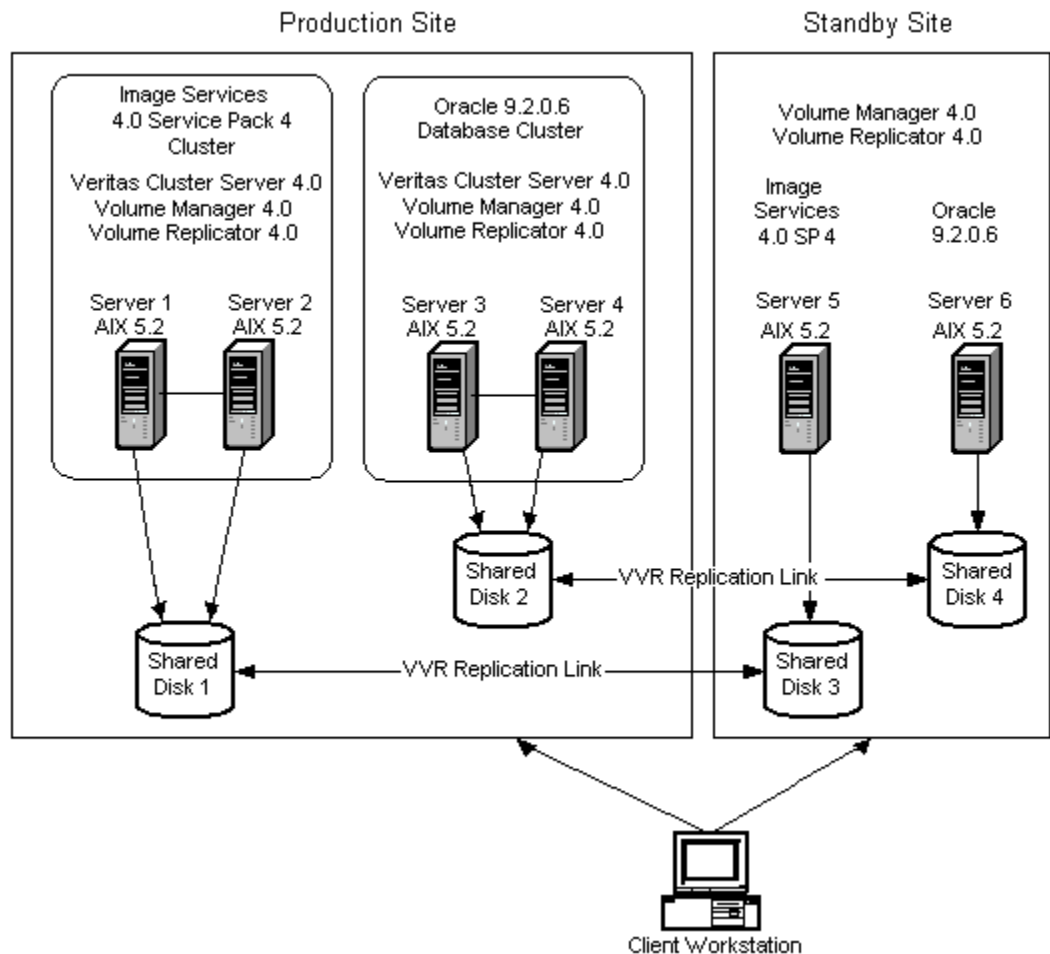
Production Site

Standby Site

Image Services 4.0 Service Pack 4 Cluster

Veritas Cluster Server 4.0
Volume Manager 4.0
Volume Replicator 4.0

Server 1
AIX 5.2

Server 2
AIX 5.2

Oracle 9.2.0.6 Database Cluster

Veritas Cluster Server 4.0
Volume Manager 4.0
Volume Replicator 4.0

Server 3
AIX 5.2

Server 4
AIX 5.2

Volume Manager 4.0
Volume Replicator 4.0

Image Services 4.0 SP 4

Oracle 9.2.0.6

Server 5
AIX 5.2

Server 6
AIX 5.2

Shared Disk 2

VVR Replication Link

Shared Disk 4

Shared Disk 1

VVR Replication Link

Shared Disk 3

Client Workstation